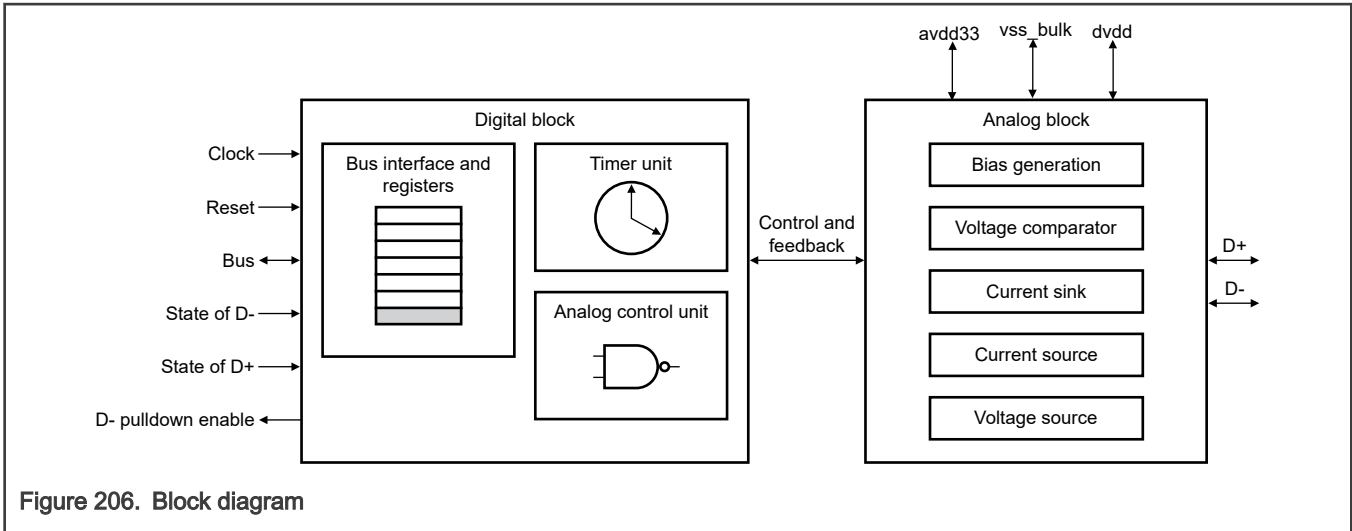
avdd33
vss_bulk
dvdd

Digital block

Clock
Reset
Bus
State of D-
State of D+
D- pulldown enable

Bus interface and registers

Timer unit

Analog control unit

Control and feedback

Analog block

Bias generation

Voltage comparator

Current sink

Current source

Voltage source

D+
D-

Figure 206. Block diagram